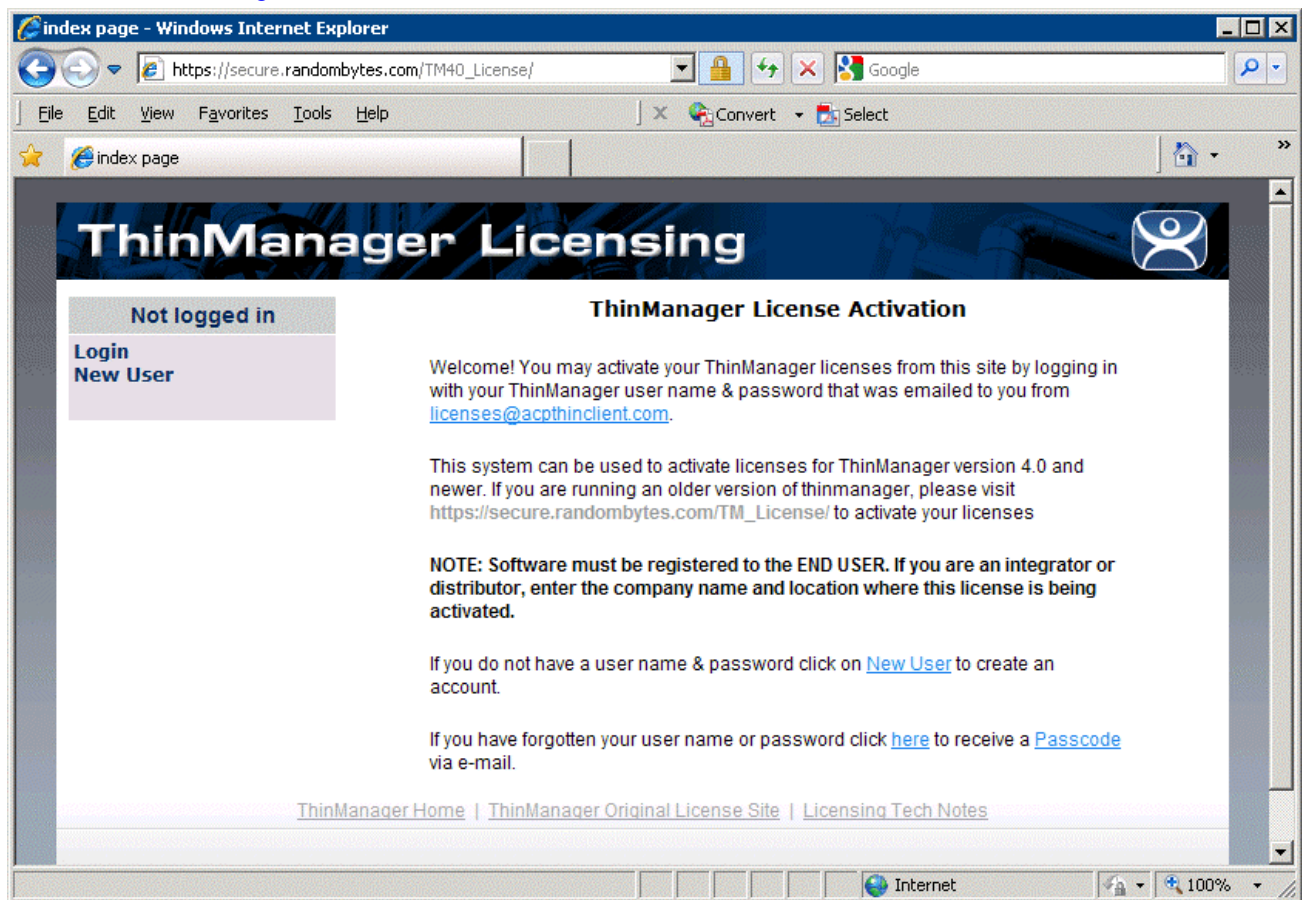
index page - Windows Internet Explorer

https://secure.randombytes.com/TM40_License/

Google

File Edit View Favorites Tools Help

Convert Select

index page

ThinManager Licensing

Not logged in

Login
New User

ThinManager License Activation

Welcome! You may activate your ThinManager licenses from this site by logging in with your ThinManager user name & password that was emailed to you from licenses@acpthinclient.com.

This system can be used to activate licenses for ThinManager version 4.0 and newer. If you are running an older version of thinmanager, please visit https://secure.randombytes.com/TM_License/ to activate your licenses

NOTE: Software must be registered to the END USER. If you are an integrator or distributor, enter the company name and location where this license is being activated.

If you do not have a user name & password click on New User to create an account.

If you have forgotten your user name or password click here to receive a Passcode via e-mail.

ThinManager Home | ThinManager Original License Site | Licensing Tech Notes

Internet

100%